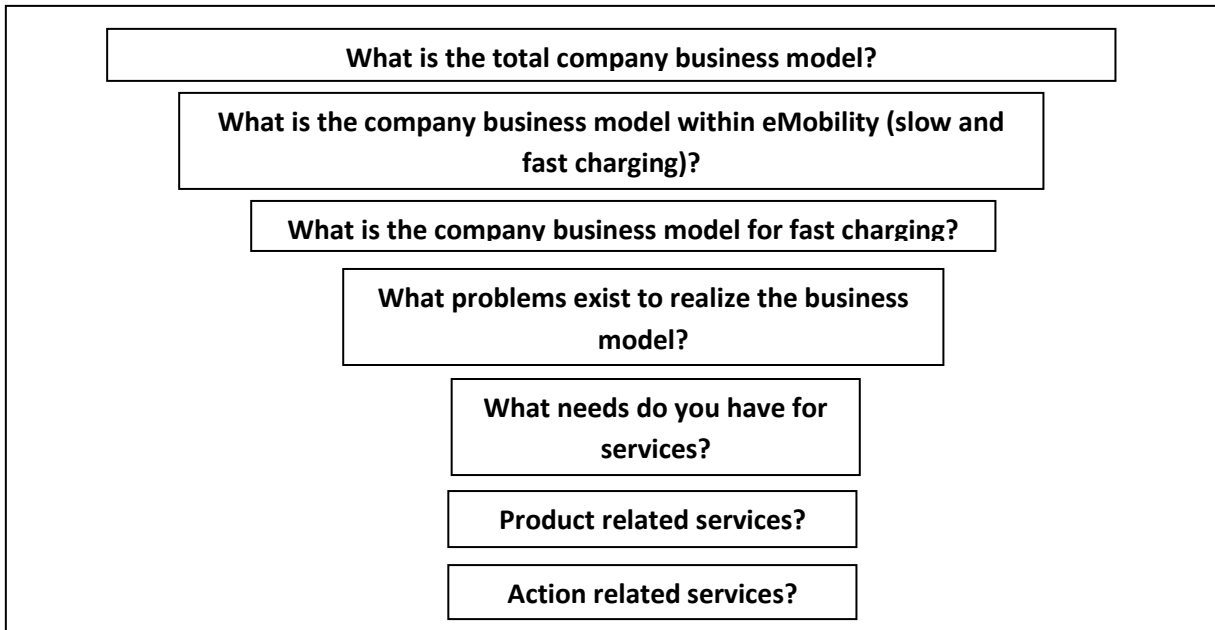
What is the total company business model?

What is the company business model within eMobility (slow and fast charging)?

What is the company business model for fast charging?

What problems exist to realize the business model?

What needs do you have for services?

Product related services?

Action related services?